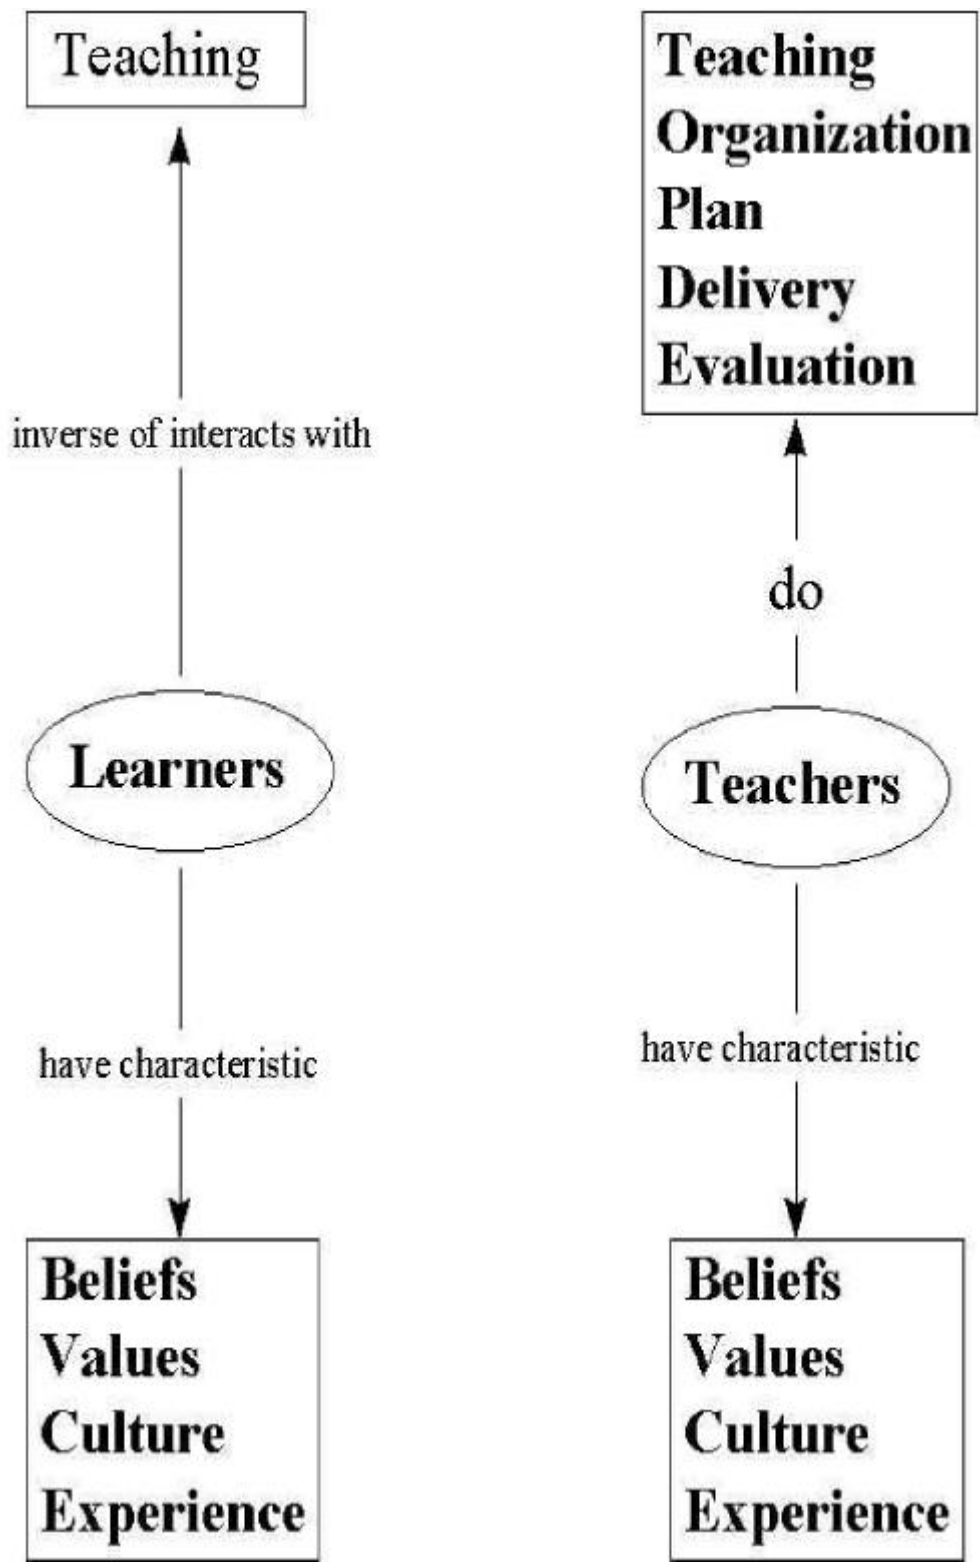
Teaching

inverse of interacts with

Learners

have characteristic

Beliefs
Values
Culture
Experience

Teaching
Organization
Plan
Delivery
Evaluation

do

Teachers

have characteristic

Beliefs
Values
Culture
Experience